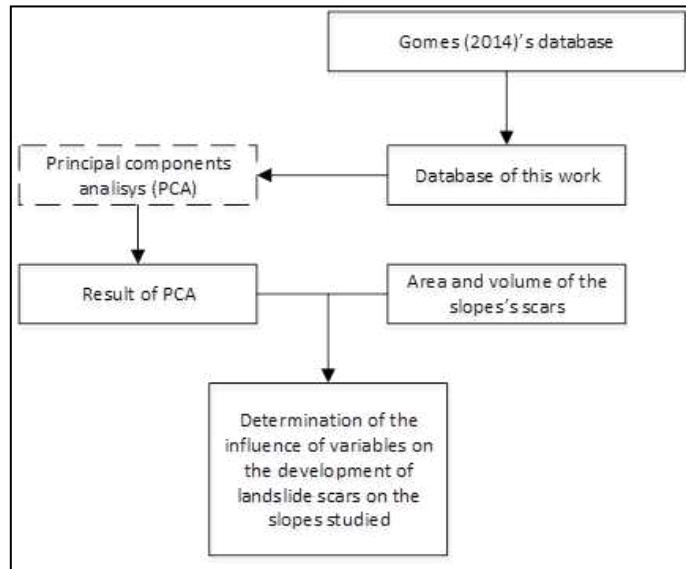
Gomes (2014)'s database

Principal components analisys (PCA)

Database of this work

Result of PCA

Area and volume of the slopes's scars

Determination of the influence of variables on the development of landslide scars on the slopes studied